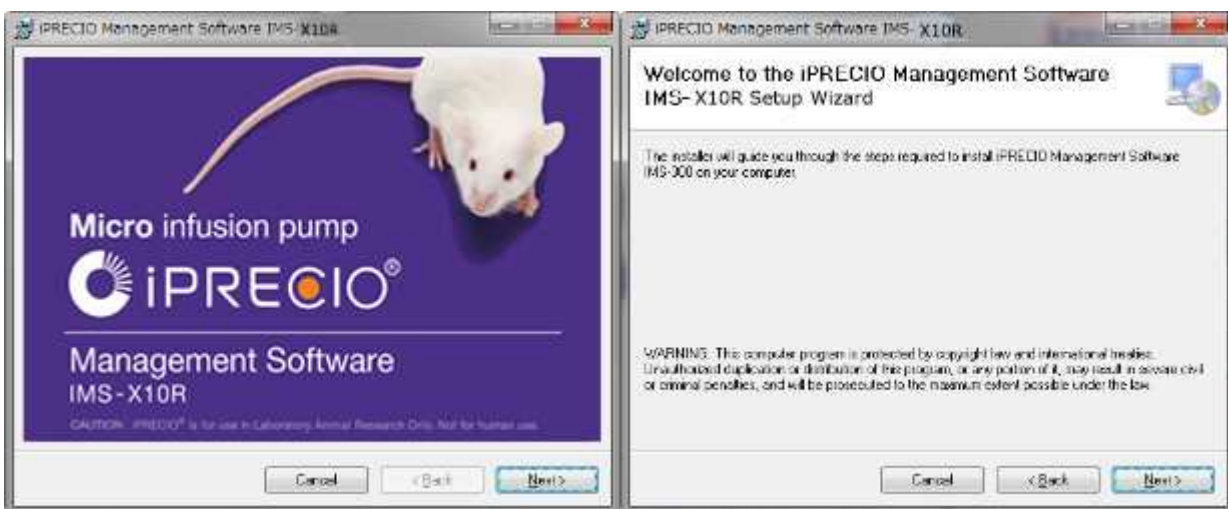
iPRECIO Management Software IMS-X10R

Micro infusion pump

iPRECIO®

Management Software
IMS-X10R

CAUTION : iPRECIO® is for use in Laboratory Animal Research Only. Not for human use.

Cancel
< Back
Next >

iPRECIO Management Software IMS-X10R

Welcome to the iPRECIO Management Software IMS-X10R Setup Wizard

The installer will guide you through the steps required to install iPRECIO Management Software IMS-300 on your computer.

WARNING: This computer program is protected by copyright law and international treaties. Unauthorized duplication or distribution of this program, or any portion of it, may result in severe civil or criminal penalties, and will be prosecuted to the maximum extent possible under the law.

Cancel
< Back
Next >